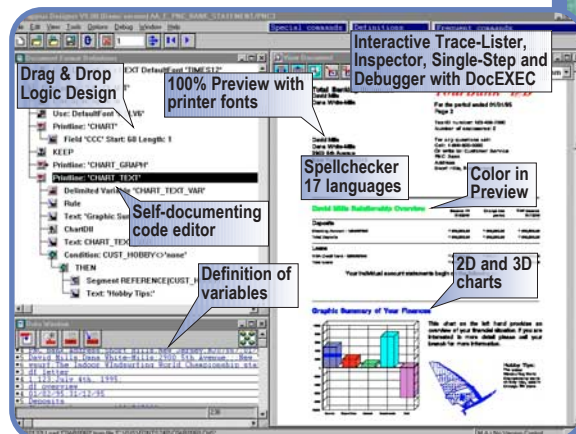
File Edit View Tools Options Debug Window Help

Special commands | Definitions | Frequent commands

Interactive Trace-Lister, Inspector, Single-Step and Debugger with DocEXEC

Drag & Drop Logic Design

100% Preview with printer fonts

Use: DefaultFont

Printline: "CHART"

Field "CCC" Start: 60 Length: 1

KEEP

Printline: "CHART_GRAPH"

Printline: "CHART_TEXT"

Delimited Variable "CHART_TEXT_VAR"

Rule

Text: "Graphic Sum

ChartDll

Text: CHART_TEX

Condition: CUST_HOBBY<>"none"

THEN

Segment REFERENCE[CUST_H

Text: "Hobby Tips:"

Self-documenting code editor

Definition of variables

Spellchecker 17 languages

Color in Preview

David Mills Relationship Overview

2D and 3D charts

Graphic Summary of Your Finances

Info Window

1 123 July 4th, 1995